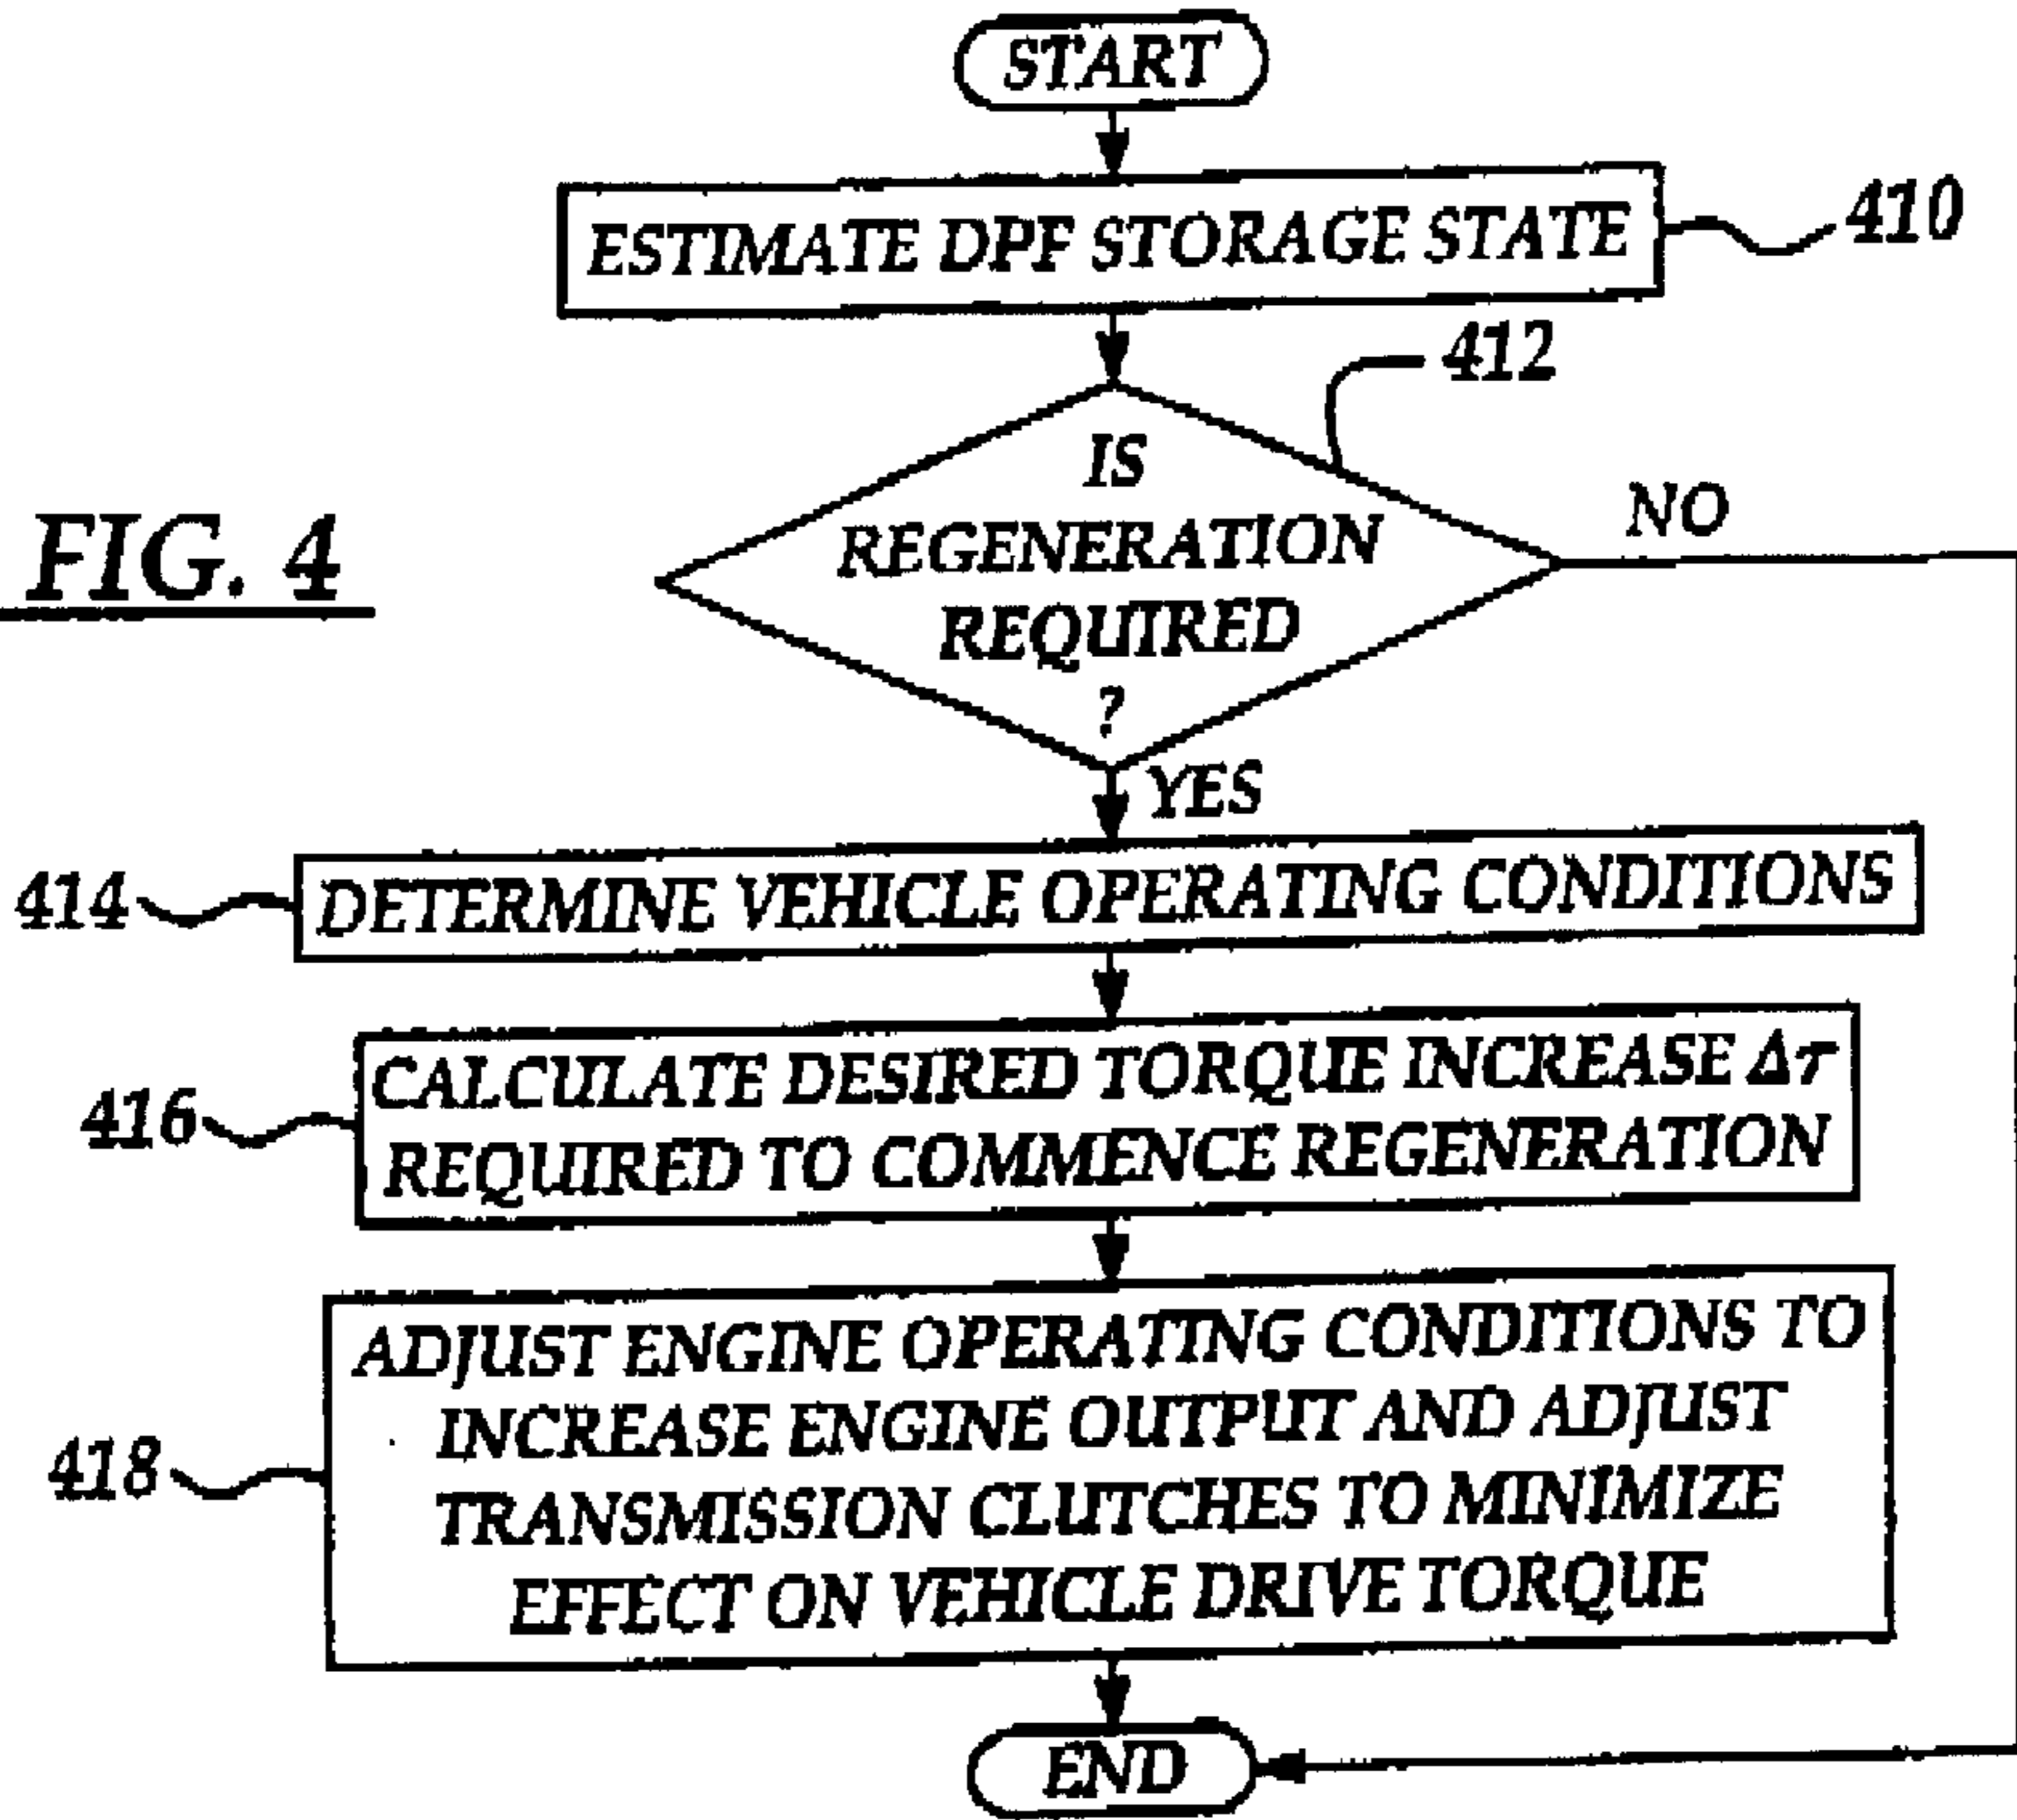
FIG. 4

START

ESTIMATE DPF STORAGE STATE

410

412

IS REGENERATION REQUIRED ?

NO

YES

414

DETERMINE VEHICLE OPERATING CONDITIONS

416

CALCULATE DESIRED TORQUE INCREASE $\Delta\tau$ REQUIRED TO COMMENCE REGENERATION

418

ADJUST ENGINE OPERATING CONDITIONS TO INCREASE ENGINE OUTPUT AND ADJUST TRANSMISSION CLUTCHES TO MINIMIZE EFFECT ON VEHICLE DRIVE TORQUE

END